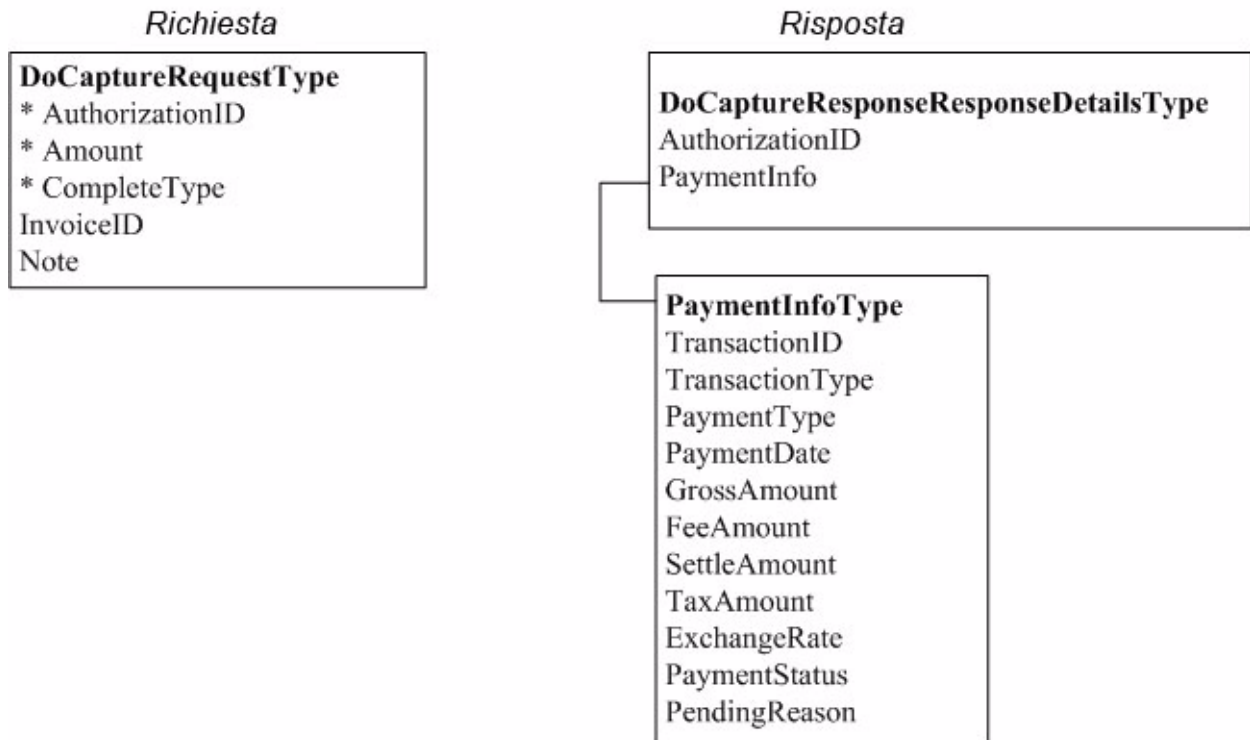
Richiesta

DoCaptureRequestType
* AuthorizationID
* Amount
* CompleteType
InvoiceID
Note

Risposta

DoCaptureResponseResponseDetailsType
AuthorizationID
PaymentInfo

PaymentInfoType
TransactionID
TransactionType
PaymentType
PaymentDate
GrossAmount
FeeAmount
SettleAmount
TaxAmount
ExchangeRate
PaymentStatus
PendingReason